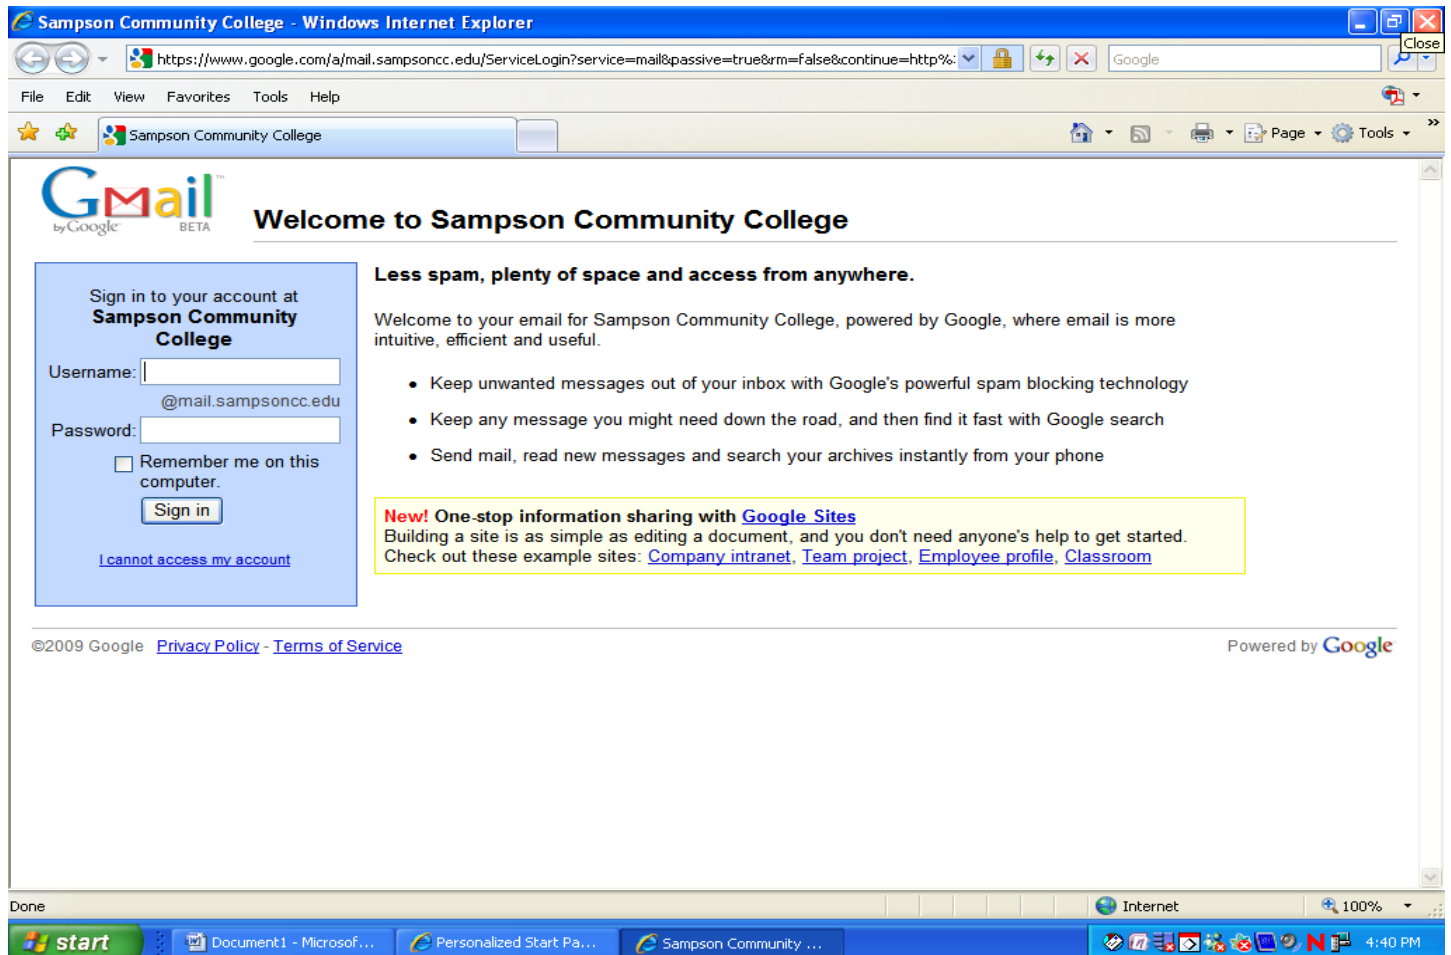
Sampson Community College - Windows Internet Explorer

Close

https://www.google.com/a/mail.sampsoncc.edu/ServiceLogin?service=mail&passive=true&rm=false&continue=http%:

Google

File Edit View Favorites Tools Help

Sampson Community College

Page Tools

Gmail by Google BETA

Welcome to Sampson Community College

Sign in to your account at **Sampson Community College**

Username:

@mail.sampsoncc.edu

Password:

Remember me on this computer.

Sign in

I cannot access my account

**Less spam, plenty of space and access from anywhere.**

Welcome to your email for Sampson Community College, powered by Google, where email is more intuitive, efficient and useful.

- Keep unwanted messages out of your inbox with Google's powerful spam blocking technology
- Keep any message you might need down the road, and then find it fast with Google search
- Send mail, read new messages and search your archives instantly from your phone

New! One-stop information sharing with Google Sites
Building a site is as simple as editing a document, and you don't need anyone's help to get started.
Check out these example sites: Company intranet, Team project, Employee profile, Classroom

©2009 Google Privacy Policy - Terms of Service

Powered by Google

Done

Internet

100%

start

Document1 - Microsof...

Personalized Start Pa...

Sampson Community ...

4:40 PM